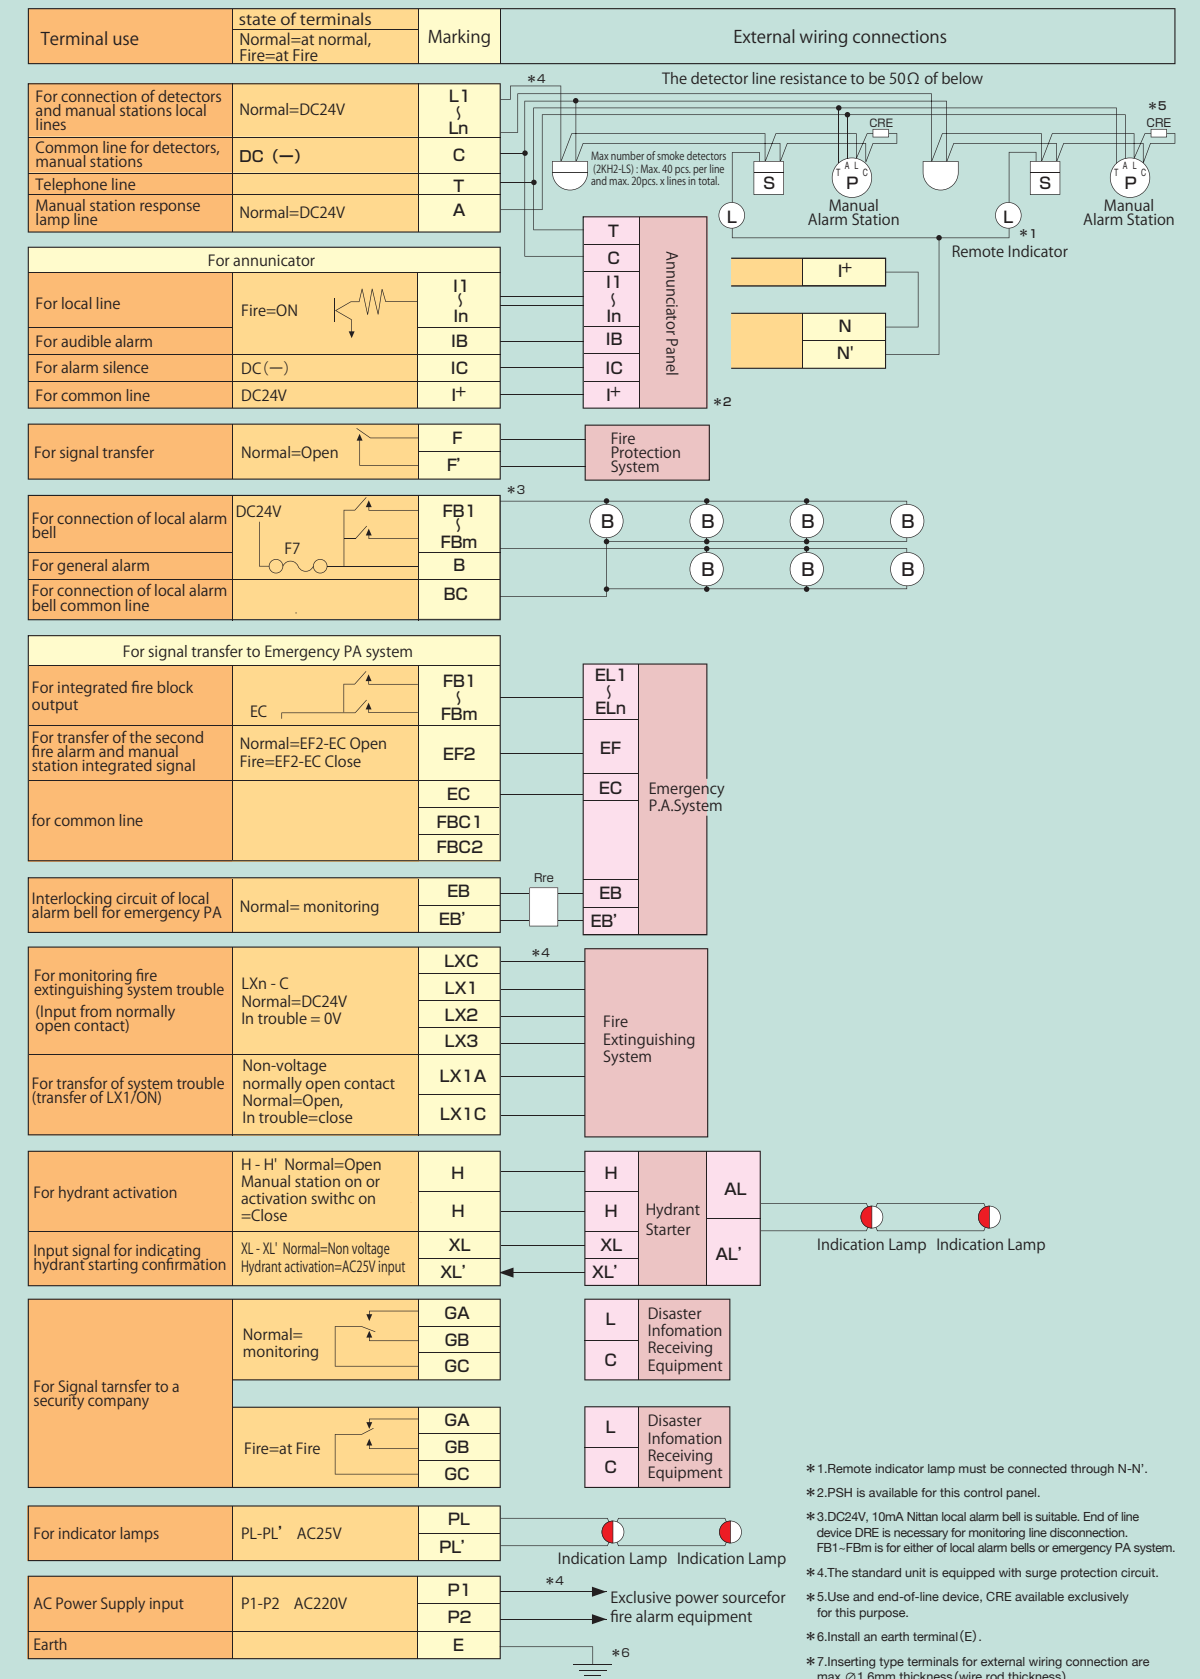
| Terminal use | state of terminals Normal=at normal, Fire=at Fire | Marking | External wiring connections |
|---|---|---|---|

*4 The detector line resistance to be 50Ω of below

| For connection of detectors and manual stations local lines | Normal=DC24V | L1 ~ Ln |
|---|---|---|
| Common line for detectors, manual stations | DC (−) | C |
| Telephone line | | T |
| Manual station response lamp line | Normal=DC24V | A |

Max number of smoke detectors (2KH2-LS) : Max. 40 pcs. per line and max. 20pcs. x lines in total.

S P T A L C CRE Manual Alarm Station L S P T A L C *5 CRE Manual Alarm Station L *1 Remote Indicator

| For annunciator | | |
|---|---|---|
| For local line | Fire=ON | I1 ~ In |
| For audible alarm | | IB |
| For alarm silence | DC(−) | IC |
| For common line | DC24V | I+ |

T C I1 ~ In IB IC I+ Annunciator Panel *2

I+ N N'

| For signal transfer | Normal=Open | F |
|---|---|---|
| | | F' |

Fire Protection System

*3

| For connection of local alarm bell | DC24V F7 | FB1 ~ FBm |
|---|---|---|
| For general alarm | | B |
| For connection of local alarm bell common line | | BC |

B B B B B B B

| For signal transfer to Emergency PA system | | |
|---|---|---|
| For integrated fire block output | EC | FB1 ~ FBm |
| For transfer of the second fire alarm and manual station integrated signal | Normal=EF2-EC Open Fire=EF2-EC Close | EF2 |
| for common line | | EC |
| | | FBC1 |
| | | FBC2 |

EL1 ~ ELn EF EC Emergency P.A.System

| Interlocking circuit of local alarm bell for emergency PA | Normal= monitoring | EB |
|---|---|---|
| | | EB' |

Rre EB EB'

*4

| For monitoring fire extinguishing system trouble (Input from normally open contact) | LXn - C Normal=DC24V In trouble = 0V | LXC |
|---|---|---|
| | | LX1 |
| | | LX2 |
| | | LX3 |
| For transfor of system trouble (transfer of LX1/ON) | Non-voltage normally open contact Normal=Open, In trouble=close | LX1A |
| | | LX1C |

Fire Extinguishing System

| For hydrant activation | H - H' Normal=Open Manual station on or activation swithc on =Close | H |
|---|---|---|
| | | H |
| Input signal for indicating hydrant starting confirmation | XL - XL' Normal=Non voltage Hydrant activation=AC25V input | XL |
| | | XL' |

H H XL XL' Hydrant Starter AL AL'

Indication Lamp Indication Lamp

| For Signal tarnsfer to a security company | Normal= monitoring | GA |
|---|---|---|
| | | GB |
| | | GC |
| | Fire=at Fire | GA |
| | | GB |
| | | GC |

L C Disaster Infomation Receiving Equipment

L C Disaster Infomation Receiving Equipment

| For indicator lamps | PL-PL' AC25V | PL |
|---|---|---|
| | | PL' |

Indication Lamp Indication Lamp

| AC Power Supply input | P1-P2 AC220V | P1 |
|---|---|---|
| | | P2 |
| Earth | | E |

*4 Exclusive power sourcefor fire alarm equipment

*6

*1.Remote indicator lamp must be connected through N-N'.
*2.PSH is available for this control panel.
*3.DC24V, 10mA Nittan local alarm bell is suitable. End of line device DRE is necessary for monitoring line disconnection. FB1~FBm is for either of local alarm bells or emergency PA system.
*4.The standard unit is equipped with surge protection circuit.
*5.Use and end-of-line device, CRE available exclusively for this purpose.
*6.Install an earth terminal(E).
*7.Inserting type terminals for external wiring connection are max. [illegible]1.6mm thickness(wire rod thickness).